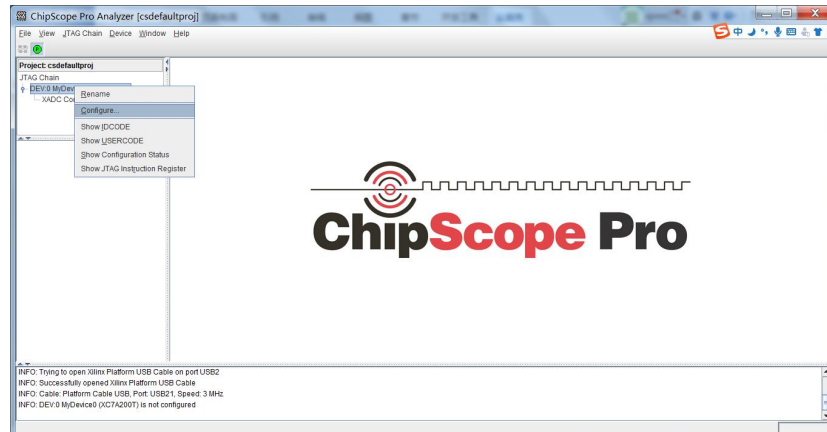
ChipScope Pro Analyzer [csdefaultproj]

File View JTAG Chain Device Window Help

中

Project: csdefaultproj

JTAG Chain

DEV:0 MyDev

XADC Co

Rename

Configure...

Show IDCODE

Show USERCODE

Show Configuration Status

Show JTAG Instruction Register

ChipScope Pro

INFO: Trying to open Xilinx Platform USB Cable on port USB2
INFO: Successfully opened Xilinx Platform USB Cable
INFO: Cable: Platform Cable USB, Port: USB21, Speed: 3 MHz
INFO: DEV:0 MyDevice0 (XC7A200T) is not configured